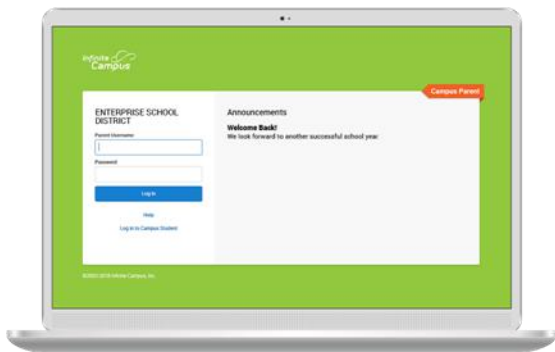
Infinite Campus

Campus Parent

ENTERPRISE SCHOOL DISTRICT

Parent Username

Password

Log In

Help

Log in to Campus Student

Announcements

Welcome Back!
We look forward to another successful school year.

©2003-2018 Infinite Campus, Inc.